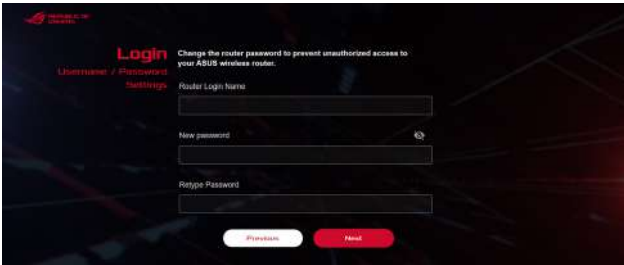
REPUBLIC OF GAMERS

Login
Username / Password Settings

Change the router password to prevent unauthorized access to your ASUS wireless router.

Router Login Name

New password

Retype Password

Previous

Next